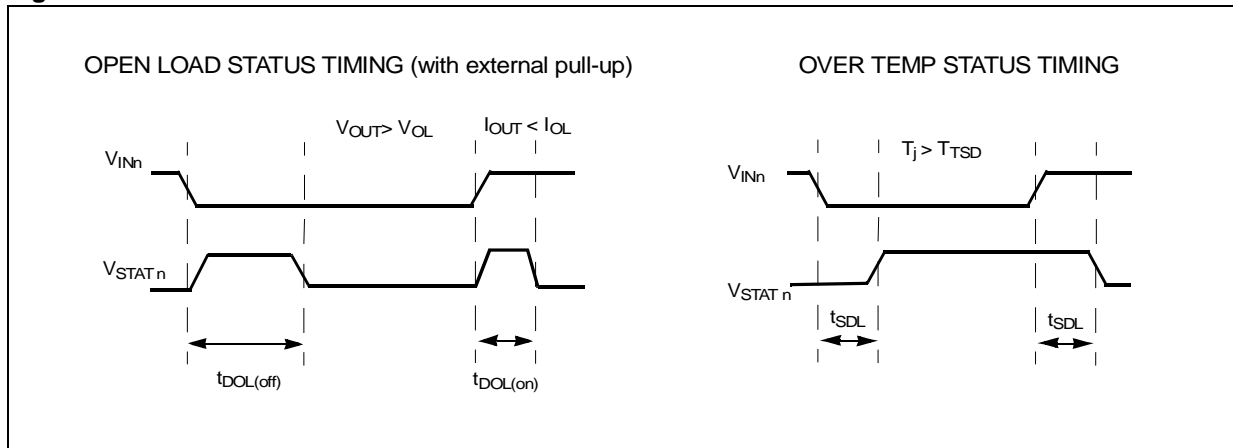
OPEN LOAD STATUS TIMING (with external pull-up)

$V_{OUT} > V_{OL}$

$I_{OUT} < I_{OL}$

$V_{INn}$

$V_{STAT\,n}$

$t_{DOL(off)}$

$t_{DOL(on)}$

OVER TEMP STATUS TIMING

$T_j > T_{TSD}$

$V_{INn}$

$V_{STAT\,n}$

$t_{SDL}$

$t_{SDL}$